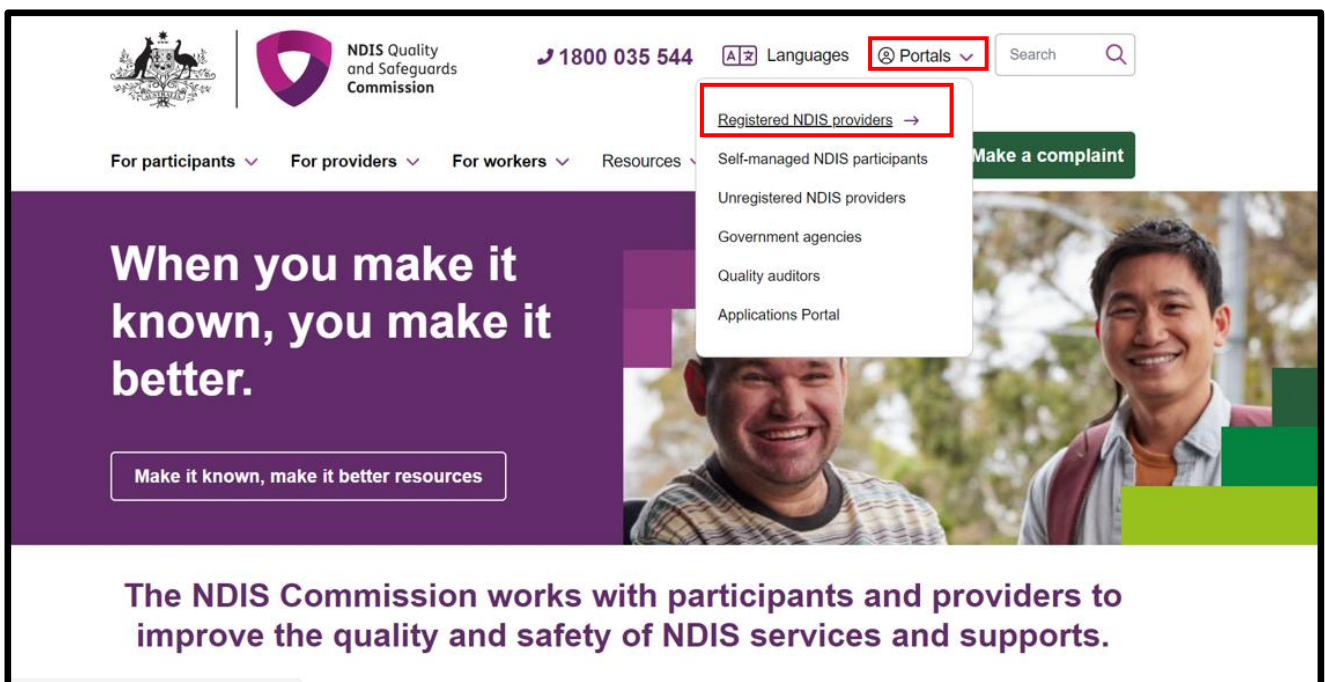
NDIS Quality and Safeguards Commission

1800 035 544

Languages

Portals

Search

Registered NDIS providers →

Self-managed NDIS participants

Unregistered NDIS providers

Government agencies

Quality auditors

Applications Portal

For participants

For providers

For workers

Resources

Make a complaint

When you make it known, you make it better.

Make it known, make it better resources

The NDIS Commission works with participants and providers to improve the quality and safety of NDIS services and supports.